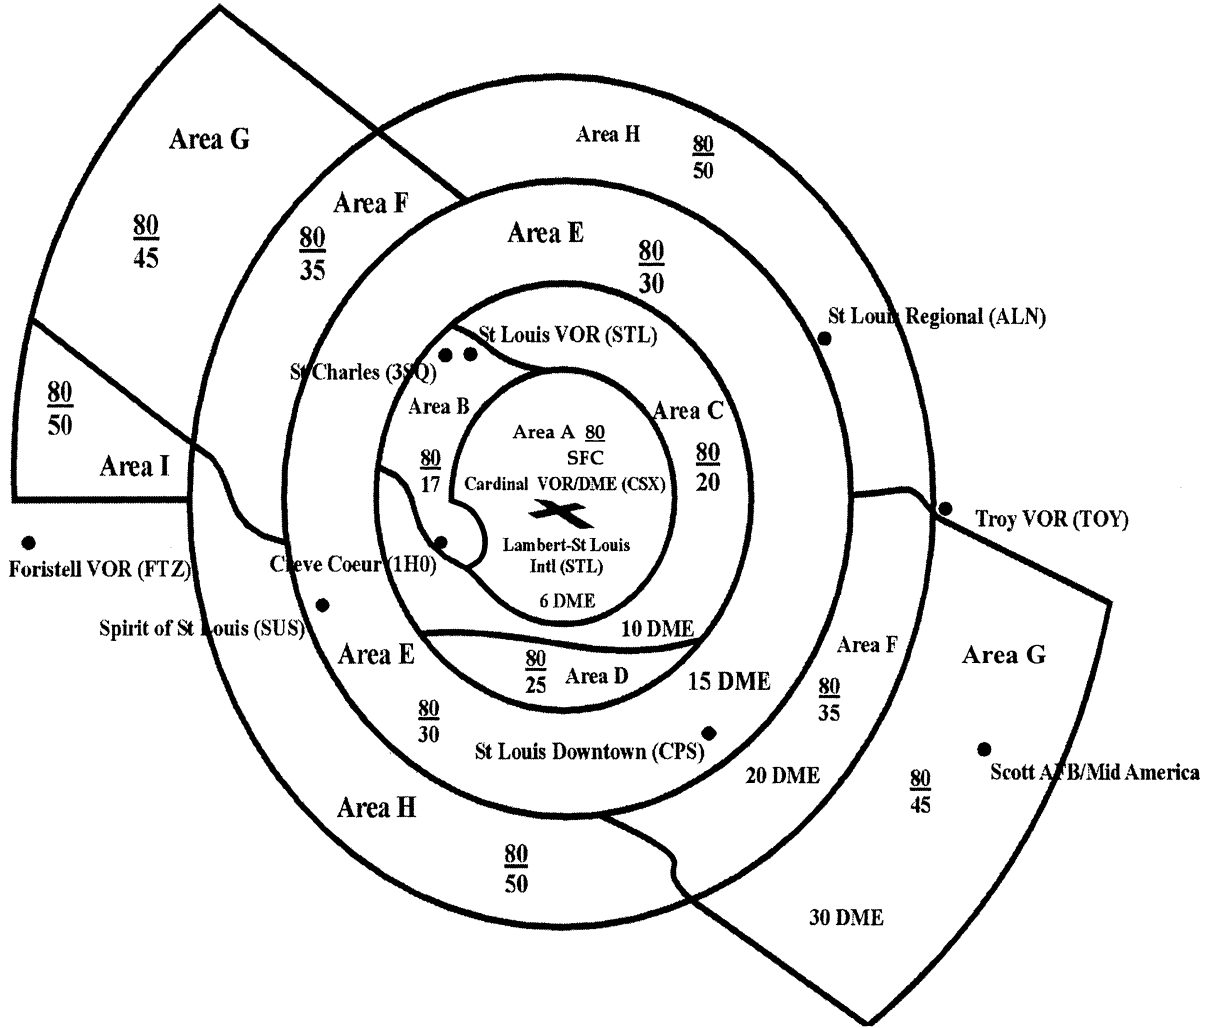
Area G

$\frac{80}{45}$

Area H

$\frac{80}{50}$

Area F

$\frac{80}{35}$

Area E

$\frac{80}{30}$

St Louis Regional (ALN)

$\frac{80}{50}$

Area I

St Louis VOR (STL)

St Charles (3SQ)

Area B

Area C

Area A $\frac{80}{SFC}$

$\frac{80}{17}$

$\frac{80}{20}$

Cardinal VOR/DME (CSX)

Lambert-St Louis Intl (STL)

6 DME

Troy VOR (TOY)

Foristell VOR (FTZ)

Creve Coeur (1H0)

Spirit of St Louis (SUS)

10 DME

Area E

$\frac{80}{25}$

Area D

15 DME

Area F

$\frac{80}{35}$

Area G

$\frac{80}{30}$

St Louis Downtown (CPS)

20 DME

$\frac{80}{45}$

Scott AFB/Mid America

Area H

$\frac{80}{50}$

30 DME